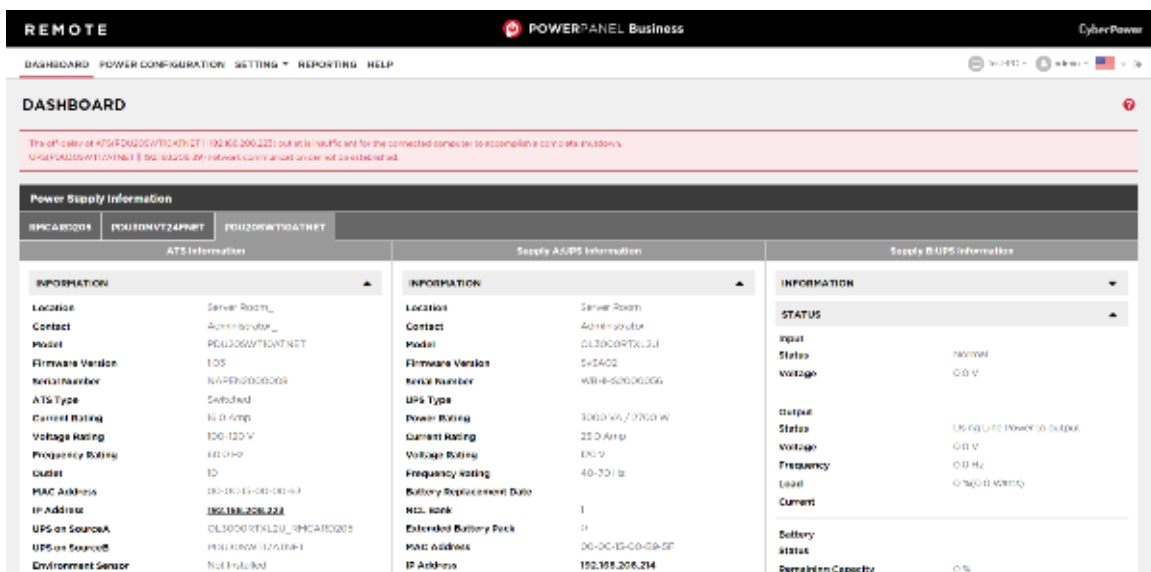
REMOTE

POWERPANEL Business

CyberPower

DASHBOARD POWER CONFIGURATION SETTING ▾ REPORTING HELP

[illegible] ▾ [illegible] ▾ ▾ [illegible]

DASHBOARD

The off-delay of ATS(PDU20SWT10ATNET) (192.168.200.223) outlet is insufficient for the connected computer to accomplish a complete shutdown.
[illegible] network communication can not be established.

Power Supply Information

RMCARD205 PDU30MVT24FNET PDU20SWT10ATNET

ATS Information

Supply A/UPS Information

Supply B/UPS Information

INFORMATION ▴

| | |
|---|---|
| Location | Server Room_ |
| Contact | Administrator_ |
| Model | PDU20SWT10ATNET |
| Firmware Version | 1.0.5 |
| Serial Number | NAPEN2000008 |
| ATS Type | Switched |
| Current Rating | 16.0 Amp |
| Voltage Rating | 100-120 V |
| Frequency Rating | 60.0 Hz |
| Outlet | 10 |
| MAC Address | 00-0C-15-00-00-40 |
| IP Address | 192.168.200.223 |
| UPS on SourceA | OL3000RTXL2U_RMCARD205 |
| UPS on SourceB | PDU30MVT24FNET |
| Environment Sensor | Not Installed |

INFORMATION ▴

| | |
|---|---|
| Location | Server Room |
| Contact | Administrator |
| Model | OL3000RTXL2U |
| Firmware Version | SVSA02 |
| Serial Number | WBH8-S2000066 |
| UPS Type | |
| Power Rating | 3000 VA / 2700 W |
| Current Rating | 25.0 Amp |
| Voltage Rating | 120 V |
| Frequency Rating | 40-70 Hz |
| Battery Replacement Date | |
| NCL Bank | 1 |
| Extended Battery Pack | 0 |
| MAC Address | 00-0C-15-C0-0B-5F |
| IP Address | 192.168.200.214 |

INFORMATION ▾

STATUS ▴

Input
| | |
|---|---|
| Status | Normal |
| Voltage | 0.0 V |

Output
| | |
|---|---|
| Status | UPS not Power to output |
| Voltage | 0.0 V |
| Frequency | 0.0 Hz |
| Load | 0 %(0.0 Watts) |
| Current | |

Battery
| | |
|---|---|
| Status | |
| Remaining Capacity | 0 % |